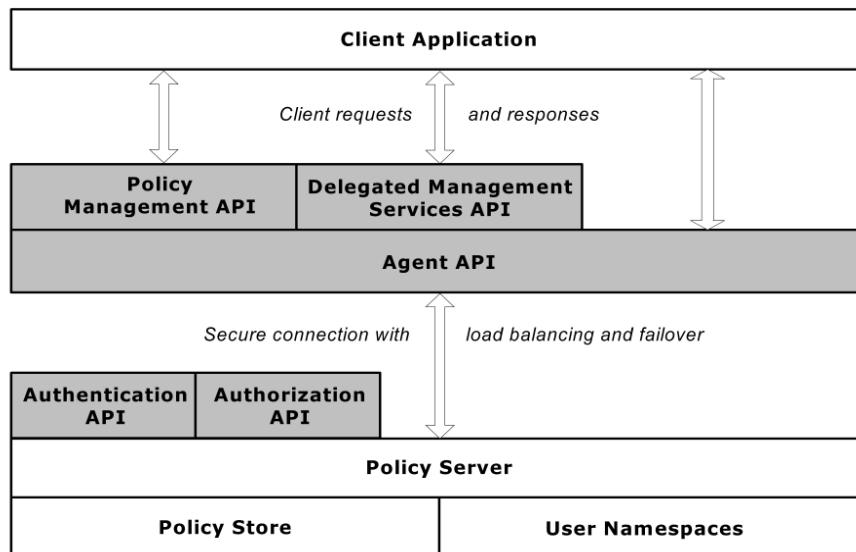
Client Application

Client requests and responses

Policy Management API

Delegated Management Services API

Agent API

Secure connection with load balancing and failover

Authentication API

Authorization API

Policy Server

Policy Store

User Namespaces